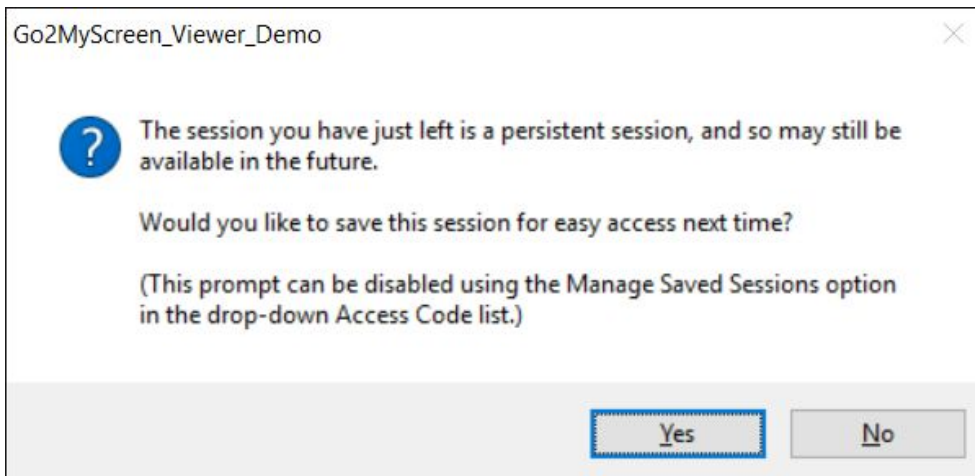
Go2MyScreen_Viewer_Demo

The session you have just left is a persistent session, and so may still be available in the future.

Would you like to save this session for easy access next time?

(This prompt can be disabled using the Manage Saved Sessions option in the drop-down Access Code list.)

Yes

No